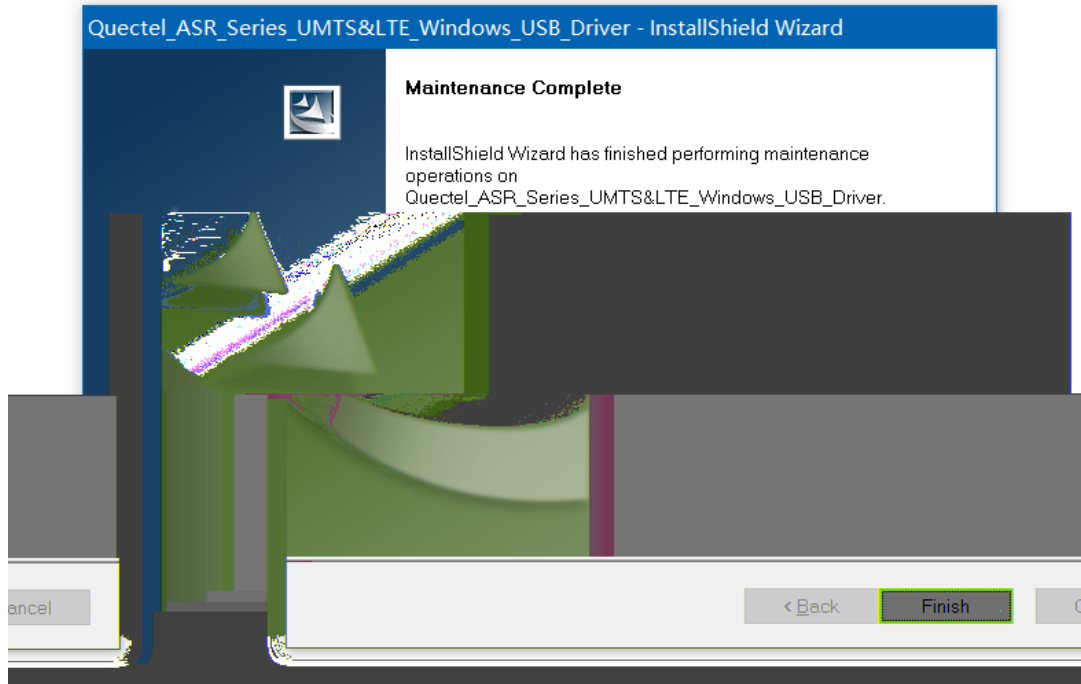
Quectel_ASR_Series_UMTS&LTE_Windows_USB_Driver - InstallShield Wizard

Maintenance Complete

InstallShield Wizard has finished performing maintenance operations on Quectel_ASR_Series_UMTS&LTE_Windows_USB_Driver.

ancel

< Back

Finish

C